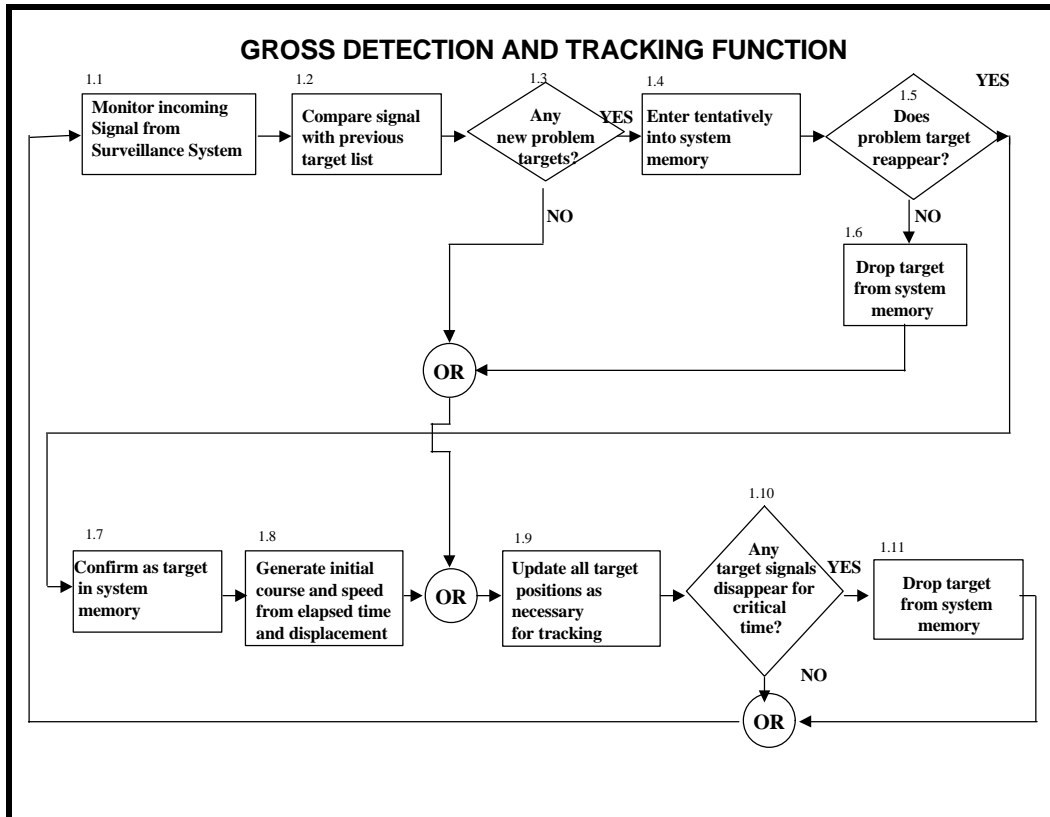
GROSS DETECTION AND TRACKING FUNCTION

1.1
Monitor incoming Signal from Surveillance System

1.2
Compare signal with previous target list

1.3
Any new problem targets?

YES

1.4
Enter tentatively into system memory

1.5
Does problem target reappear?

YES

NO

NO

1.6
Drop target from system memory

OR

1.7
Confirm as target in system memory

1.8
Generate initial course and speed from elapsed time and displacement

OR

1.9
Update all target positions as necessary for tracking

1.10
Any target signals disappear for critical time?

YES

1.11
Drop target from system memory

NO

OR